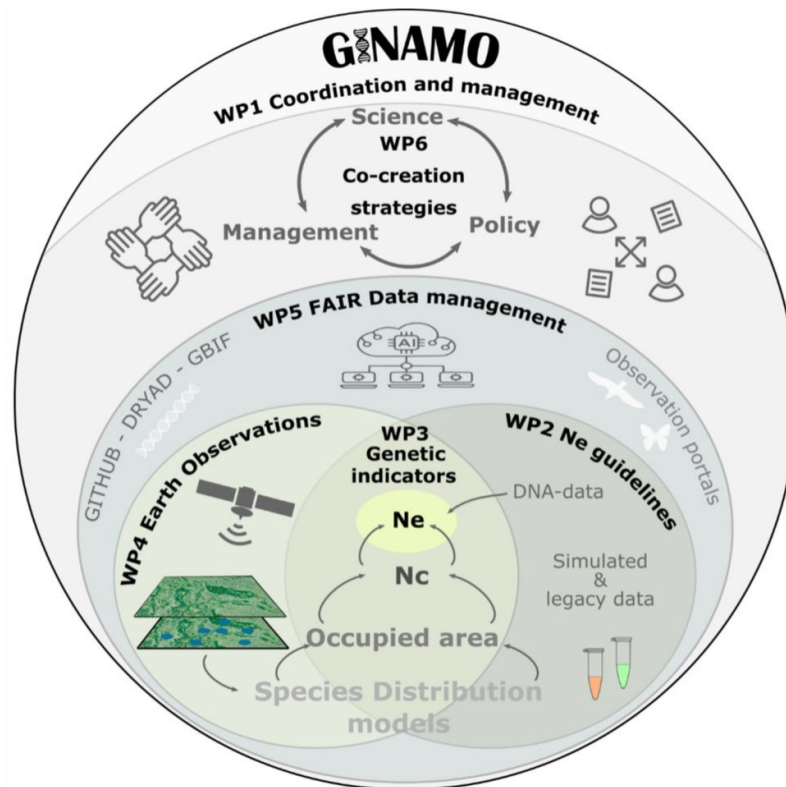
GINAMO

WP1 Coordination and management

Science

WP6 Co-creation strategies

Management

Policy

WP5 FAIR Data management

AI

GITHUB - DRYAD - GBIF

Observation portals

WP4 Earth Observations

WP3 Genetic indicators

WP2 Ne guidelines

DNA-data

Ne

Nc

Simulated & legacy data

Occupied area

Species Distribution models